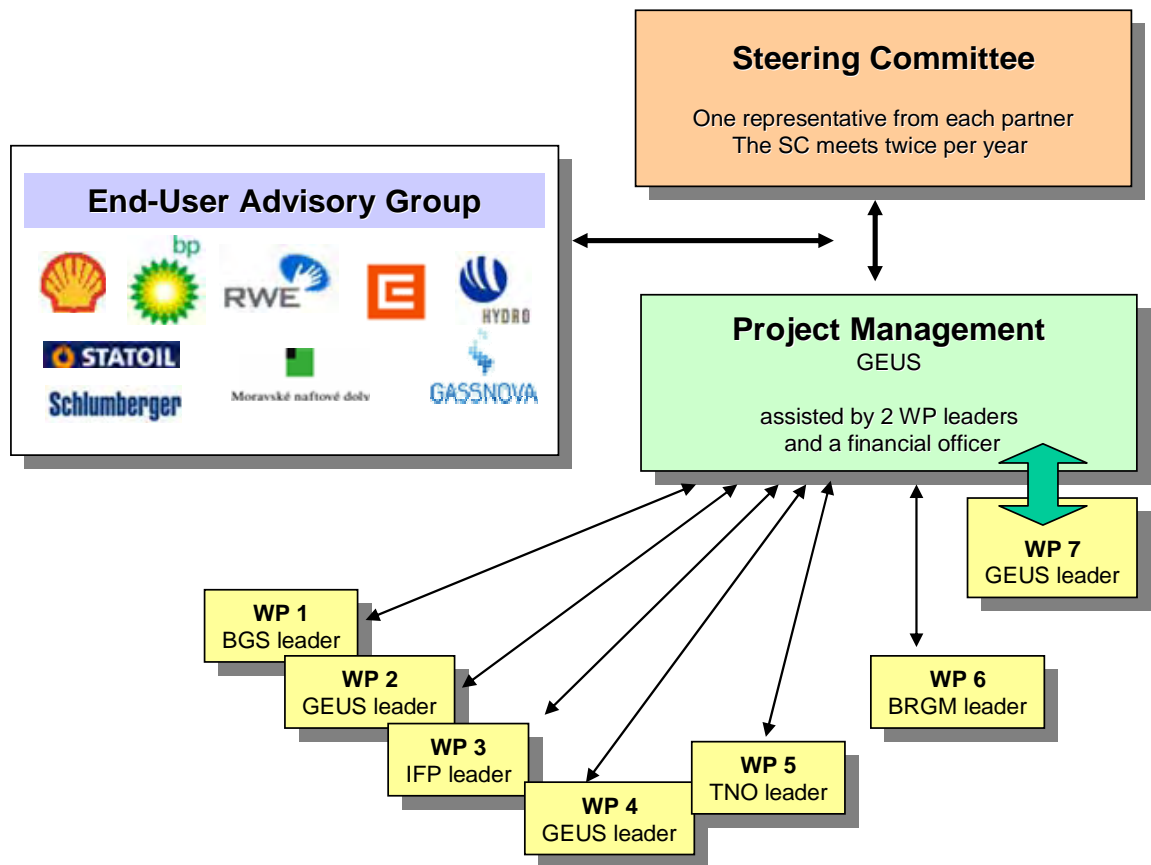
Steering Committee

One representative from each partner
The SC meets twice per year

End-User Advisory Group

bp

RWE

HYDRO

STATOIL

Schlumberger

Moravské naftové doly

GASSNOVA

Project Management
GEUS

assisted by 2 WP leaders
and a financial officer

WP 7
GEUS leader

WP 1
BGS leader

WP 2
GEUS leader

WP 3
IFP leader

WP 4
GEUS leader

WP 5
TNO leader

WP 6
BRGM leader